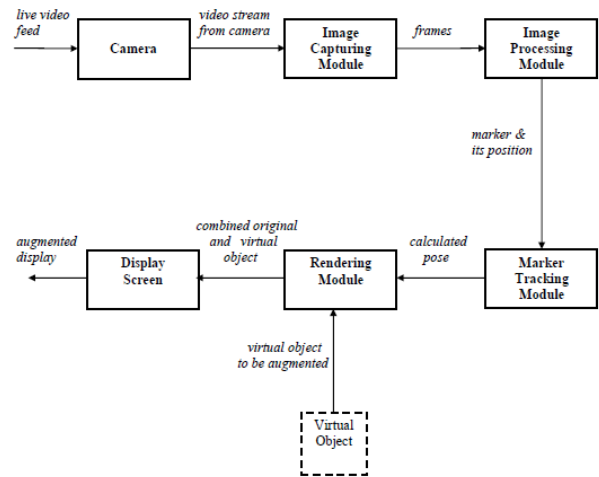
live video feed

Camera

video stream from camera

Image Capturing Module

frames

Image Processing Module

marker & its position

Marker Tracking Module

calculated pose

Rendering Module

combined original and virtual object

Display Screen

augmented display

virtual object to be augmented

Virtual Object